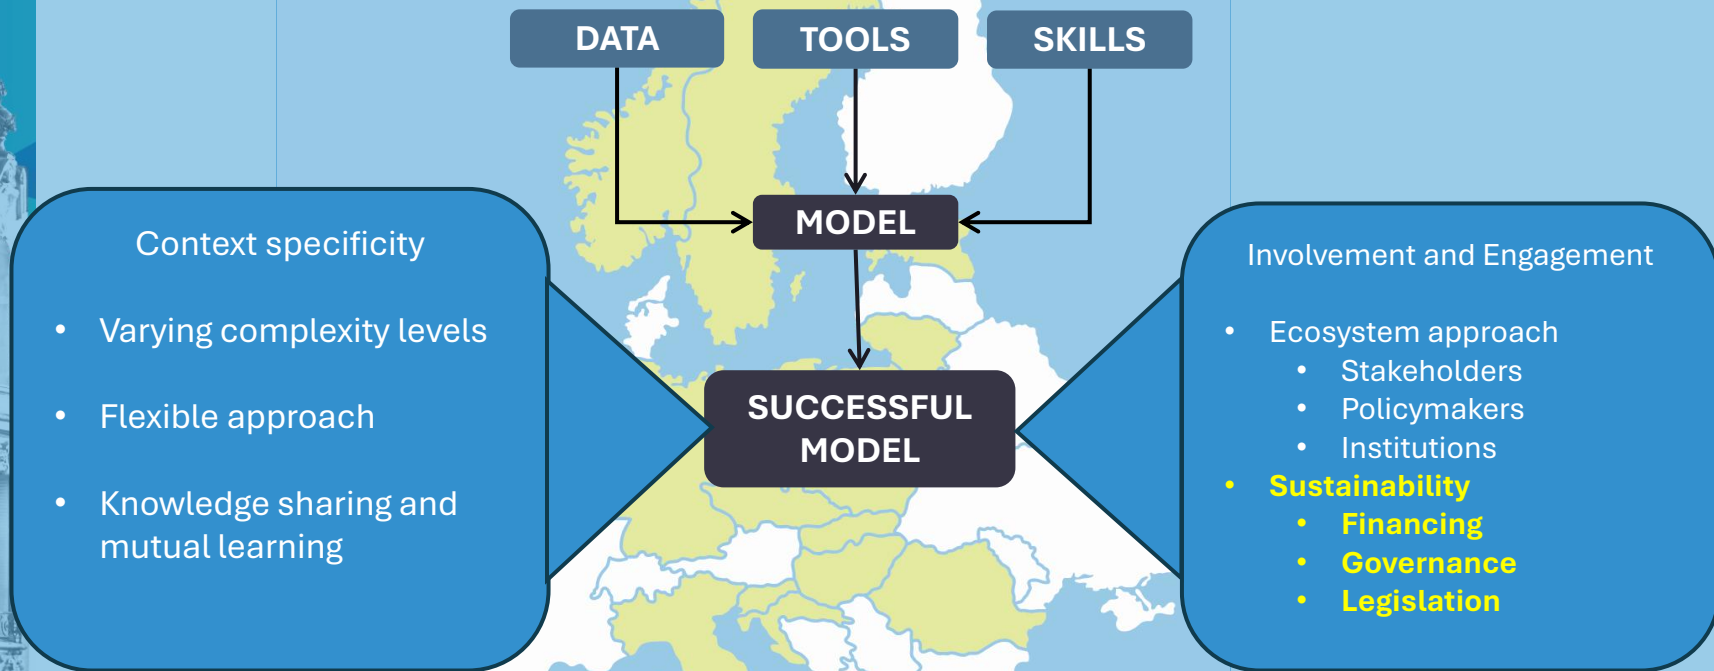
DATA

TOOLS

SKILLS

MODEL

SUCCESSFUL MODEL

Context specificity

- Varying complexity levels
- Flexible approach
- Knowledge sharing and mutual learning

Involvement and Engagement

- Ecosystem approach
  - Stakeholders
  - Policymakers
  - Institutions
- Sustainability
  - Financing
  - Governance
  - Legislation